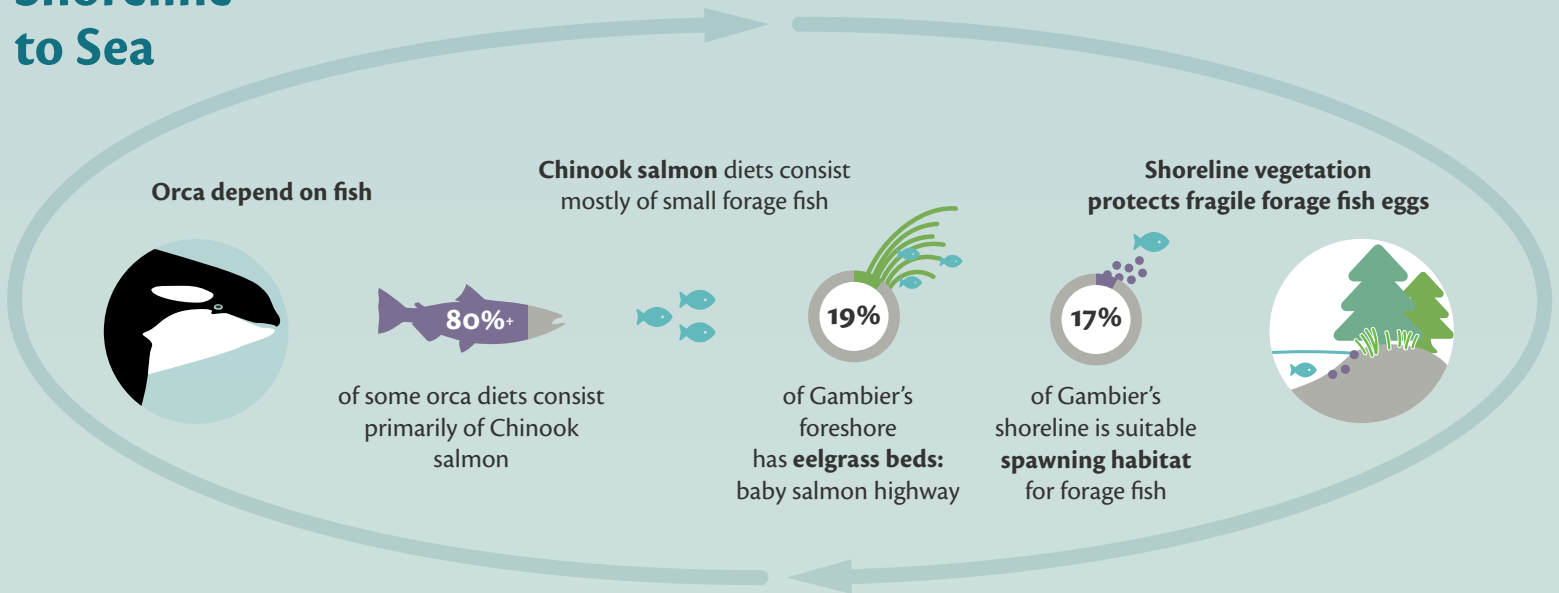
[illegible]
to Sea

Orca depend on fish

80%+

of some orca diets consist primarily of Chinook salmon

Chinook salmon diets consist mostly of small forage fish

19%

of Gambier's foreshore has eelgrass beds: baby salmon highway

Shoreline vegetation protects fragile forage fish eggs

17%

of Gambier's shoreline is suitable spawning habitat for forage fish